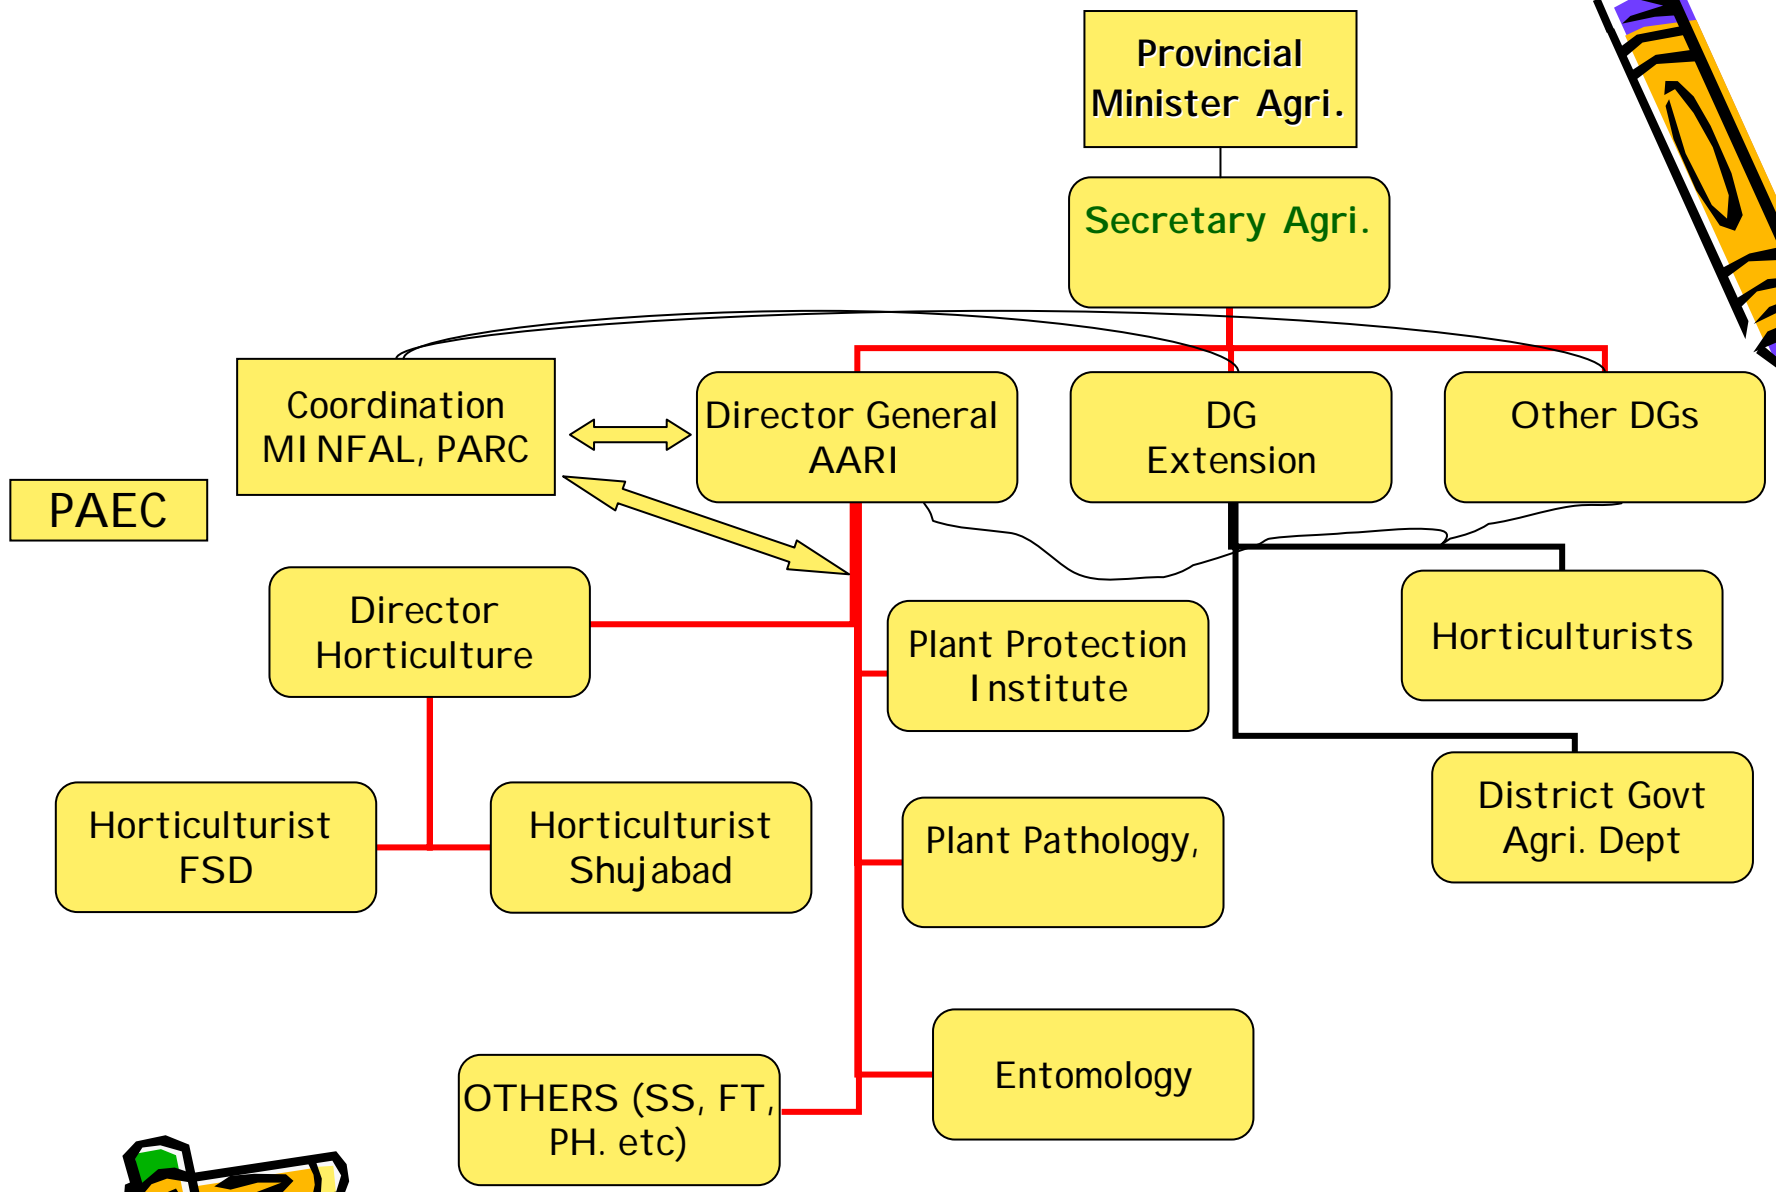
Provincial Minister Agri.

Secretary Agri.

PAEC

Coordination MINFAL, PARC

Director General AARI

DG Extension

Other DGs

Director Horticulture

Plant Protection Institute

Horticulturists

District Govt Agri. Dept

Horticulturist FSD

Horticulturist Shujabad

Plant Pathology,

Entomology

OTHERS (SS, FT, PH. etc)